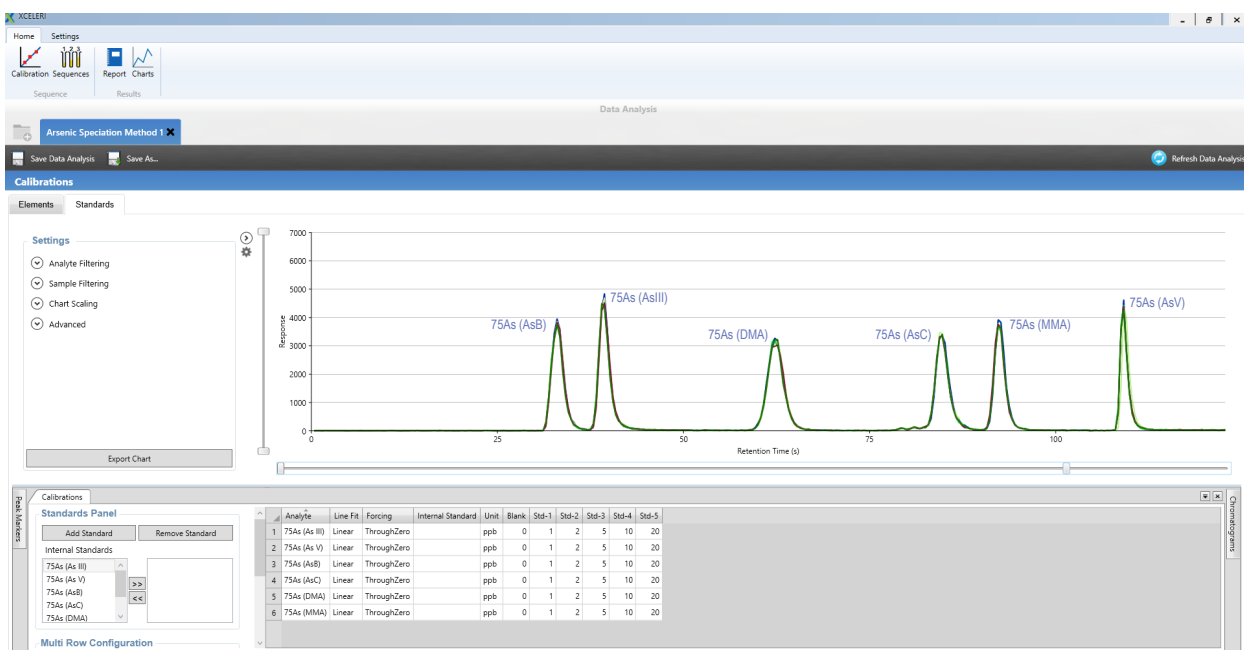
XCELERI

Home Settings

Calibration Sequences Report Charts

Sequence Results

Data Analysis

Arsenic Speciation Method 1

Save Data Analysis Save As...

Refresh Data Analysis

Calibrations

Elements Standards

Settings

Analyte Filtering

Sample Filtering

Chart Scaling

Advanced

Export Chart

7000
6000
5000
4000
3000
2000
1000
0

Response

75As (AsB)
75As (AsIII)
75As (DMA)
75As (AsC)
75As (MMA)
75As (AsV)

0 25 50 75 100

Retention Time (s)

Peak Markers

Calibrations

Standards Panel

Add Standard Remove Standard

Internal Standards

75As (As III)
75As (As V)
75As (AsB)
75As (AsC)
75As (DMA)

>>
<<

Multi Row Configuration

| | Analyte | Line Fit | Forcing | Internal Standard | Unit | Blank | Std-1 | Std-2 | Std-3 | Std-4 | Std-5 |
|---|---|---|---|---|---|---|---|---|---|---|---|
| 1 | 75As (As III) | Linear | ThroughZero | | ppb | 0 | 1 | 2 | 5 | 10 | 20 |
| 2 | 75As (As V) | Linear | ThroughZero | | ppb | 0 | 1 | 2 | 5 | 10 | 20 |
| 3 | 75As (AsB) | Linear | ThroughZero | | ppb | 0 | 1 | 2 | 5 | 10 | 20 |
| 4 | 75As (AsC) | Linear | ThroughZero | | ppb | 0 | 1 | 2 | 5 | 10 | 20 |
| 5 | 75As (DMA) | Linear | ThroughZero | | ppb | 0 | 1 | 2 | 5 | 10 | 20 |
| 6 | 75As (MMA) | Linear | ThroughZero | | ppb | 0 | 1 | 2 | 5 | 10 | 20 |

Chromatograms